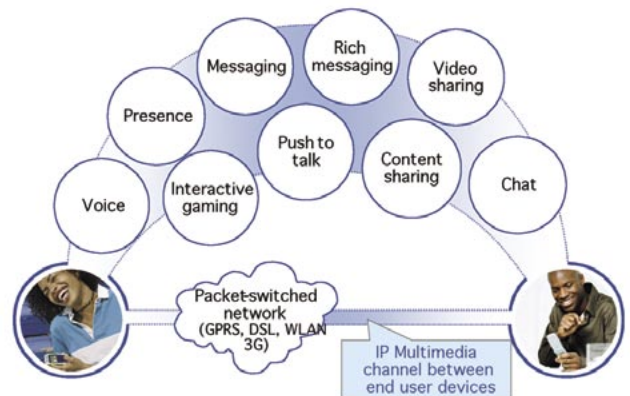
Messaging

Rich messaging

Video sharing

Presence

Push to talk

Content sharing

Chat

Voice

Interactive gaming

Packet-switched network (GPRS, DSL, WLAN 3G)

IP Multimedia channel between end user devices